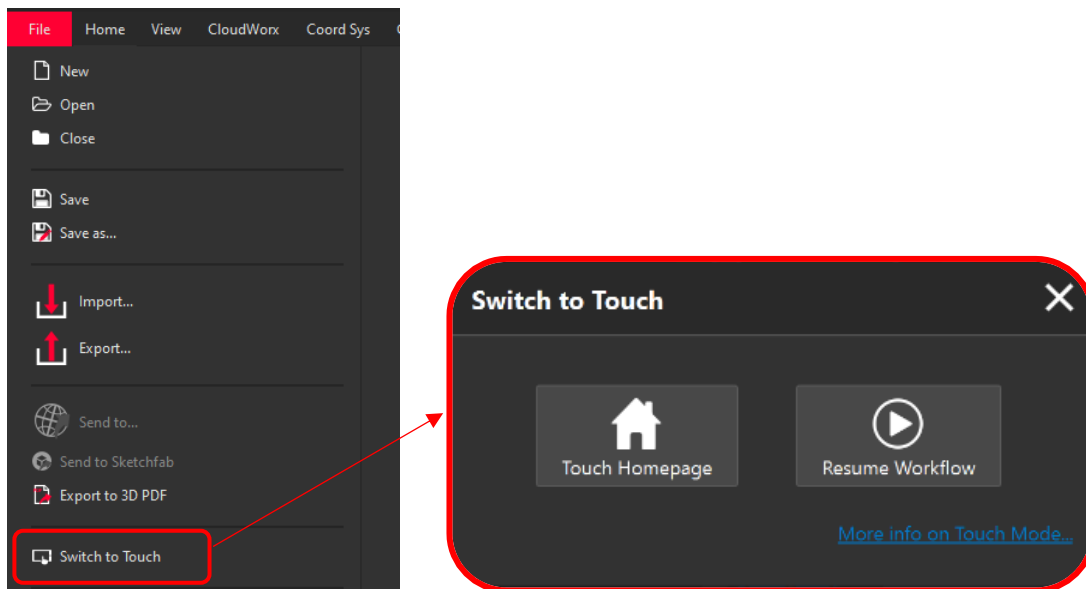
File Home View CloudWorx Coord Sys

New
Open
Close

Save
Save as...

Import...
Export...

Send to...
Send to Sketchfab
Export to 3D PDF

Switch to Touch

Switch to Touch

Touch Homepage
Resume Workflow

More info on Touch Mode...